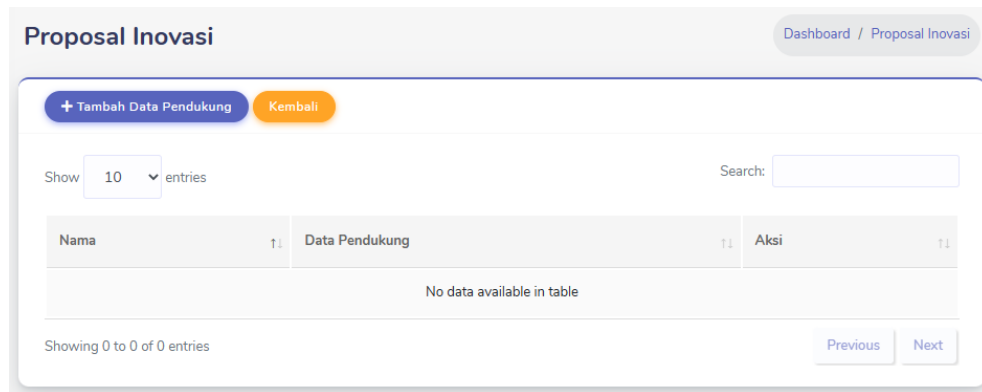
Proposal Inovasi

Dashboard / Proposal Inovasi

+ Tambah Data Pendukung

Kembali

Show 10 entries

Search:

| Nama | Data Pendukung | Aksi |
|---|---|---|
| No data available in table | | |

Showing 0 to 0 of 0 entries

Previous

Next